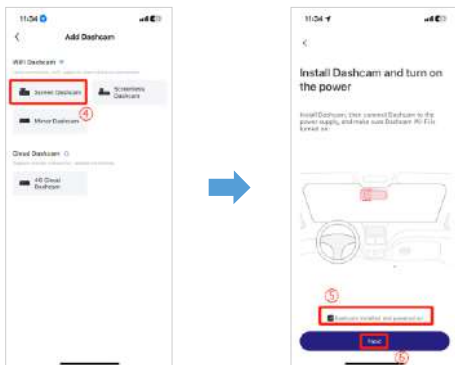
11:34

<

Add Dashcam

WiFi Dashcam

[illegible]

Screen Dashcam

④

Screenless Dashcam

Mirror Dashcam

Cloud Dashcam

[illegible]

4G Cloud Dashcam

11:34

<

Install Dashcam and turn on the power

Install Dashcam, then connect Dashcam to the power supply, and make sure Dashcam Wi-Fi is turned on.

⑤

Dashcam installed and powered on

Next

⑥